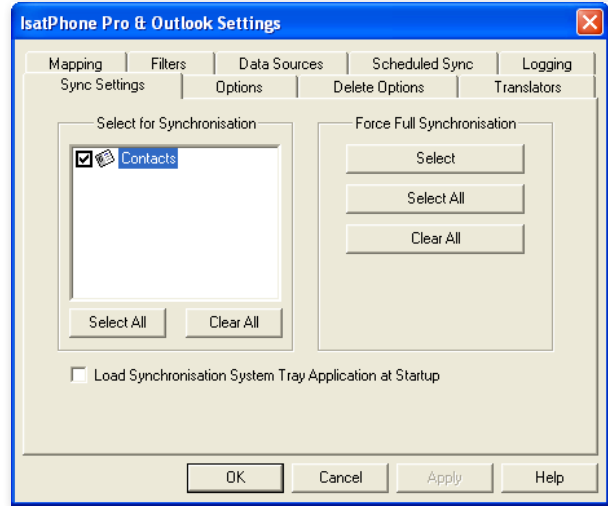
IsatPhone Pro & Outlook Settings

Mapping
Filters
Data Sources
Scheduled Sync
Logging
Sync Settings
Options
Delete Options
Translators

Select for Synchronisation

Contacts

Select All
Clear All

Force Full Synchronisation

Select
Select All
Clear All

Load Synchronisation System Tray Application at Startup

OK
Cancel
Apply
Help